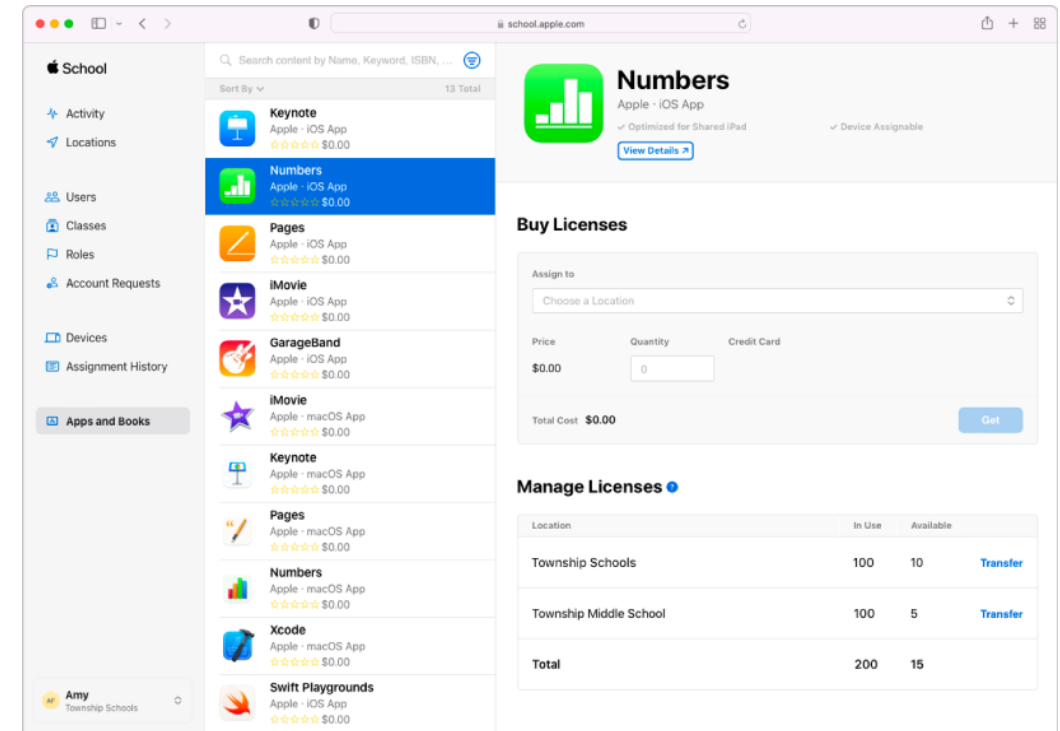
school.apple.com

School

Activity
Locations

Users
Classes
Roles
Account Requests

Devices
Assignment History

Apps and Books

AF Amy
Township Schools

Search content by Name, Keyword, ISBN, ...

Sort By 13 Total

Keynote
Apple · iOS App
☆☆☆☆☆ $0.00

Numbers
Apple · iOS App
☆☆☆☆☆ $0.00

Pages
Apple · iOS App
☆☆☆☆☆ $0.00

iMovie
Apple · iOS App
☆☆☆☆☆ $0.00

GarageBand
Apple · iOS App
☆☆☆☆☆ $0.00

iMovie
Apple · macOS App
☆☆☆☆☆ $0.00

Keynote
Apple · macOS App
☆☆☆☆☆ $0.00

Pages
Apple · macOS App
☆☆☆☆☆ $0.00

Numbers
Apple · macOS App
☆☆☆☆☆ $0.00

Xcode
Apple · macOS App
☆☆☆☆☆ $0.00

Swift Playgrounds
Apple · iOS App
☆☆☆☆☆ $0.00

Numbers
Apple · iOS App
✓ Optimized for Shared iPad
✓ Device Assignable
View Details ↗

Buy Licenses

Assign to
Choose a Location

Price
$0.00
Quantity
0
Credit Card

Total Cost $0.00
Get

Manage Licenses

| Location | In Use | Available | |
|---|---|---|---|
| Township Schools | 100 | 10 | Transfer |
| Township Middle School | 100 | 5 | Transfer |
| Total | 200 | 15 | |